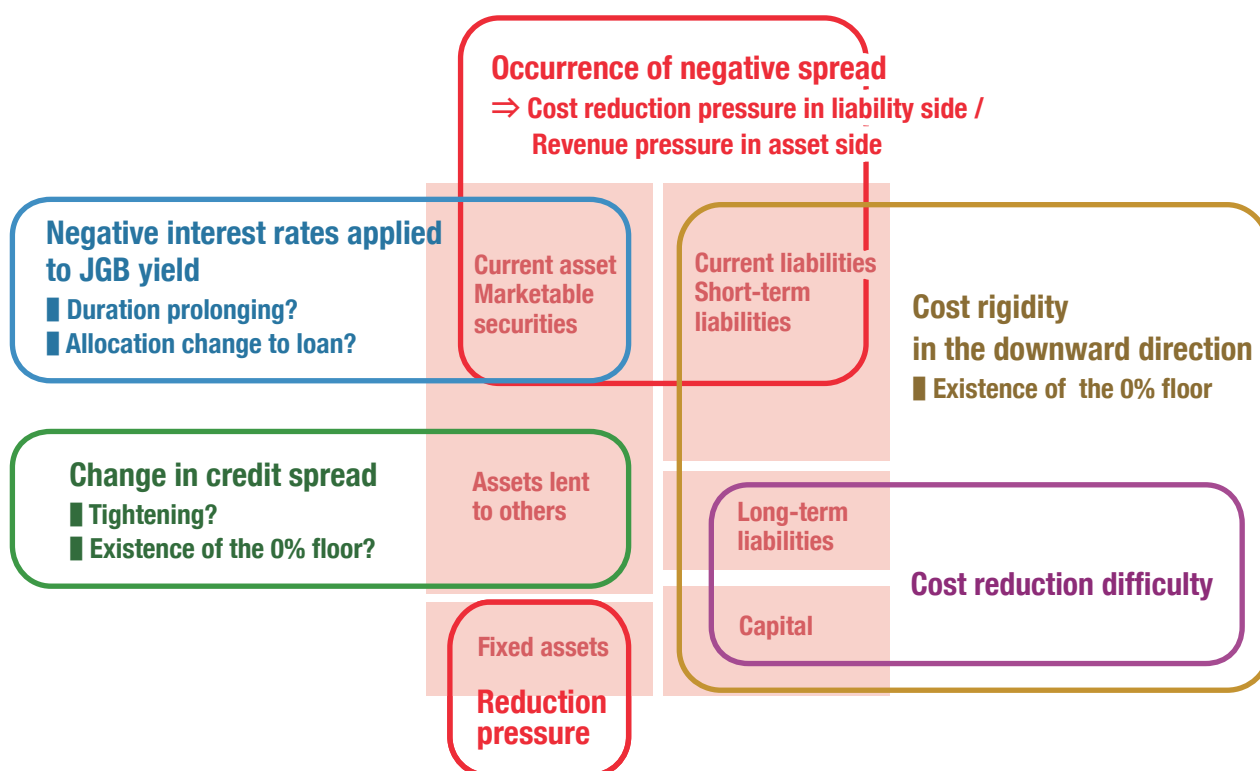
Occurrence of negative spread
⇒ Cost reduction pressure in liability side / Revenue pressure in asset side

Negative interest rates applied to JGB yield
▌Duration prolonging?
▌Allocation change to loan?

Current asset
Marketable securities

Current liabilities
Short-term liabilities

Cost rigidity in the downward direction
▌Existence of the 0% floor

Change in credit spread
▌Tightening?
▌Existence of the 0% floor?

Assets lent to others

Long-term liabilities

Cost reduction difficulty

Fixed assets

Capital

Reduction pressure